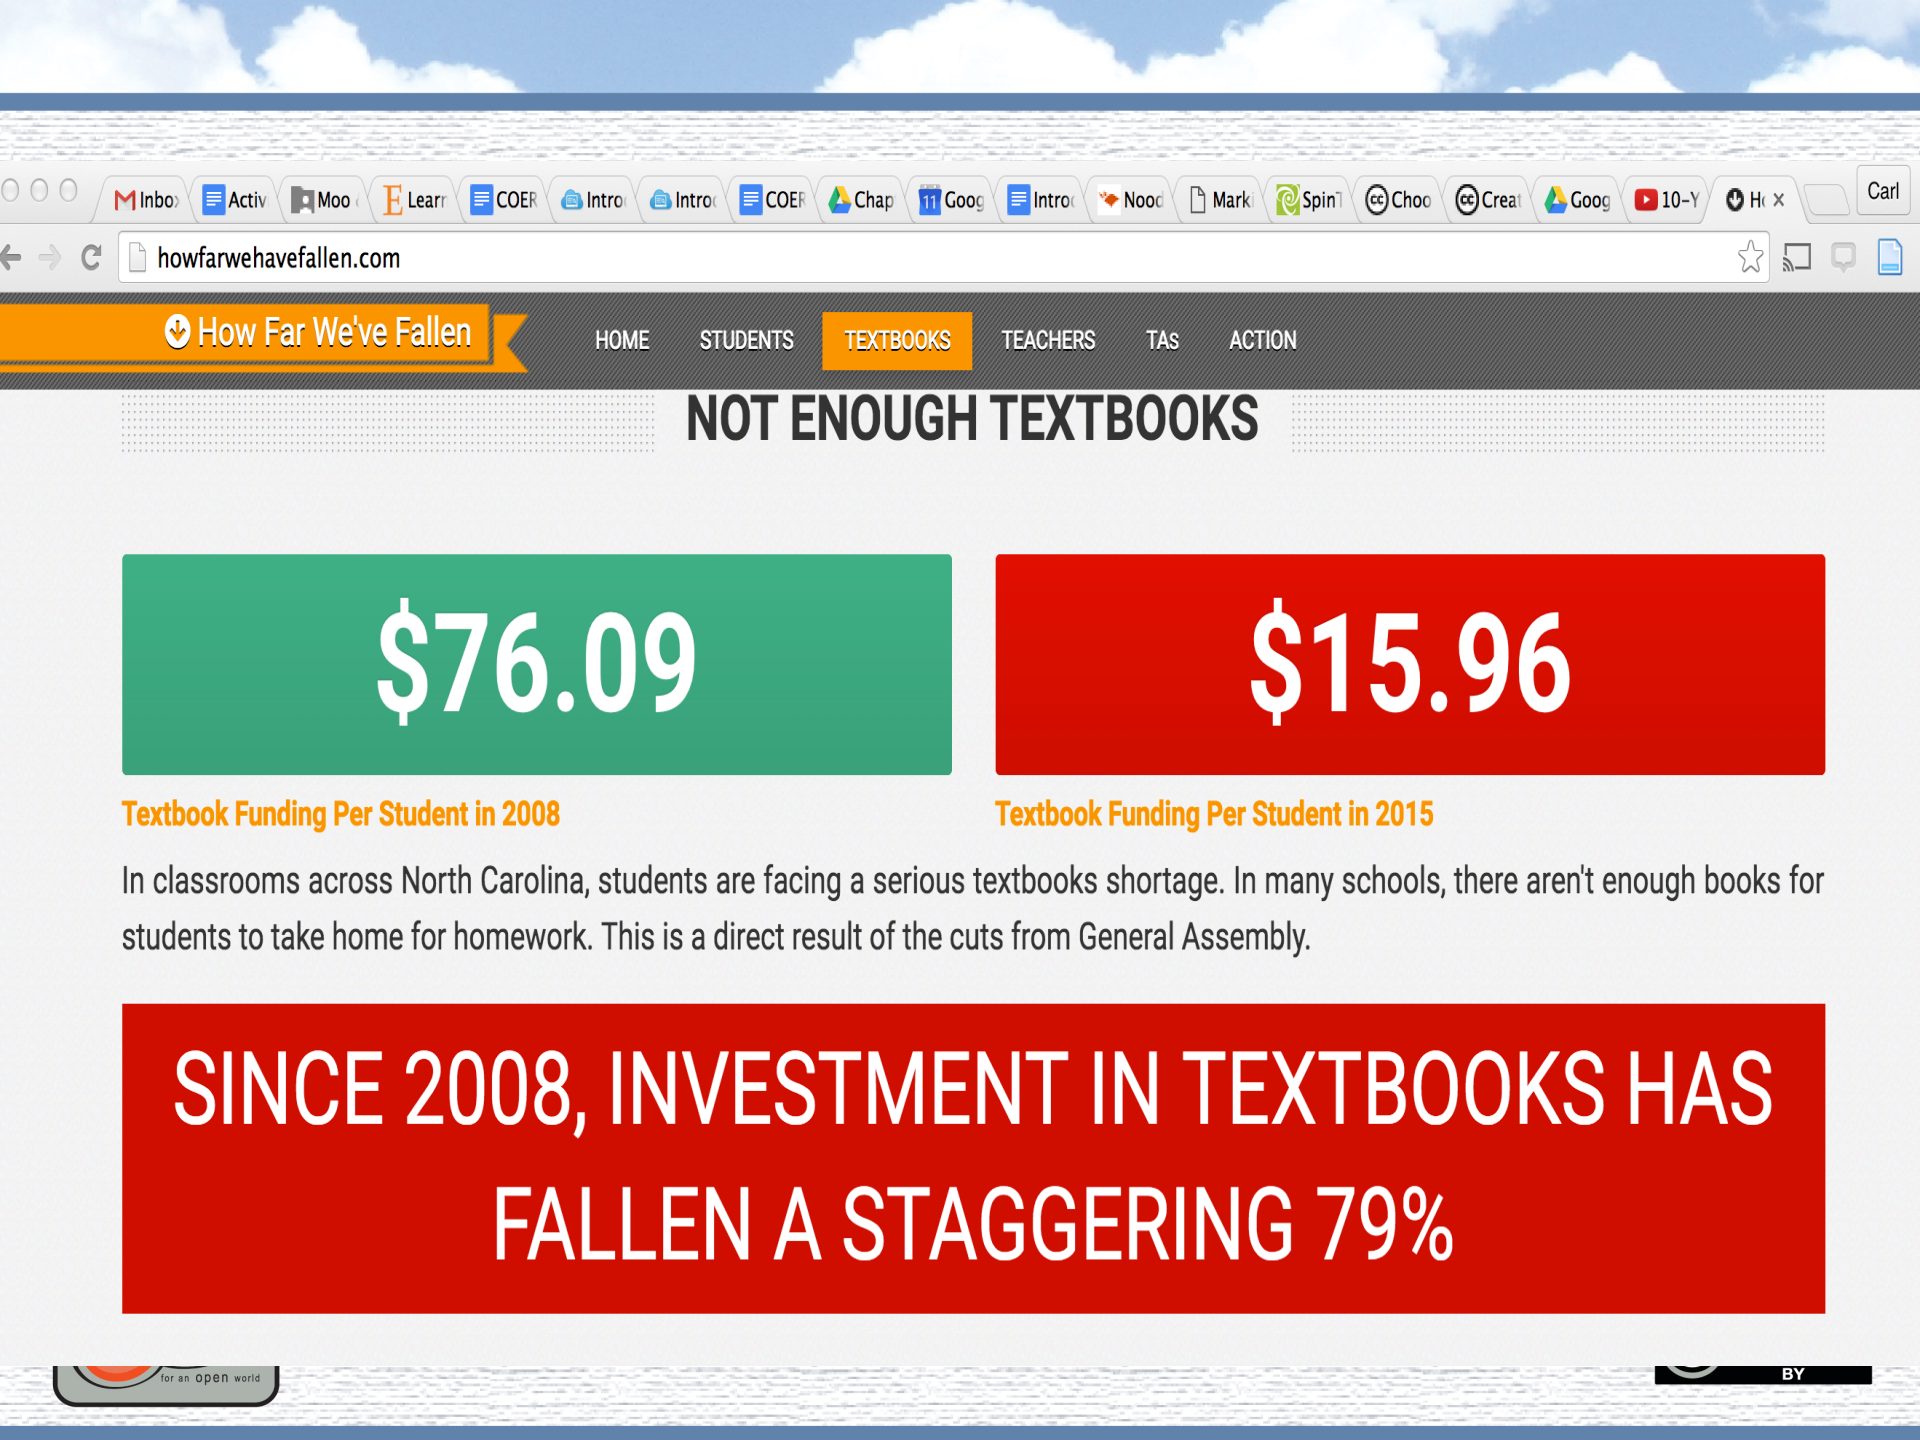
Inbox Activ Moo Learr COER Intro Intro COER Chap Goog Intro Nooc Mark Spin Choo Creat Goog 10-Y Hc × Carl

howfarwehavefallen.com

How Far We've Fallen

HOME STUDENTS TEXTBOOKS TEACHERS TAS ACTION

NOT ENOUGH TEXTBOOKS

$76.09

Textbook Funding Per Student in 2008

$15.96

Textbook Funding Per Student in 2015

In classrooms across North Carolina, students are facing a serious textbooks shortage. In many schools, there aren't enough books for students to take home for homework. This is a direct result of the cuts from General Assembly.

SINCE 2008, INVESTMENT IN TEXTBOOKS HAS FALLEN A STAGGERING 79%

for an open world

BY